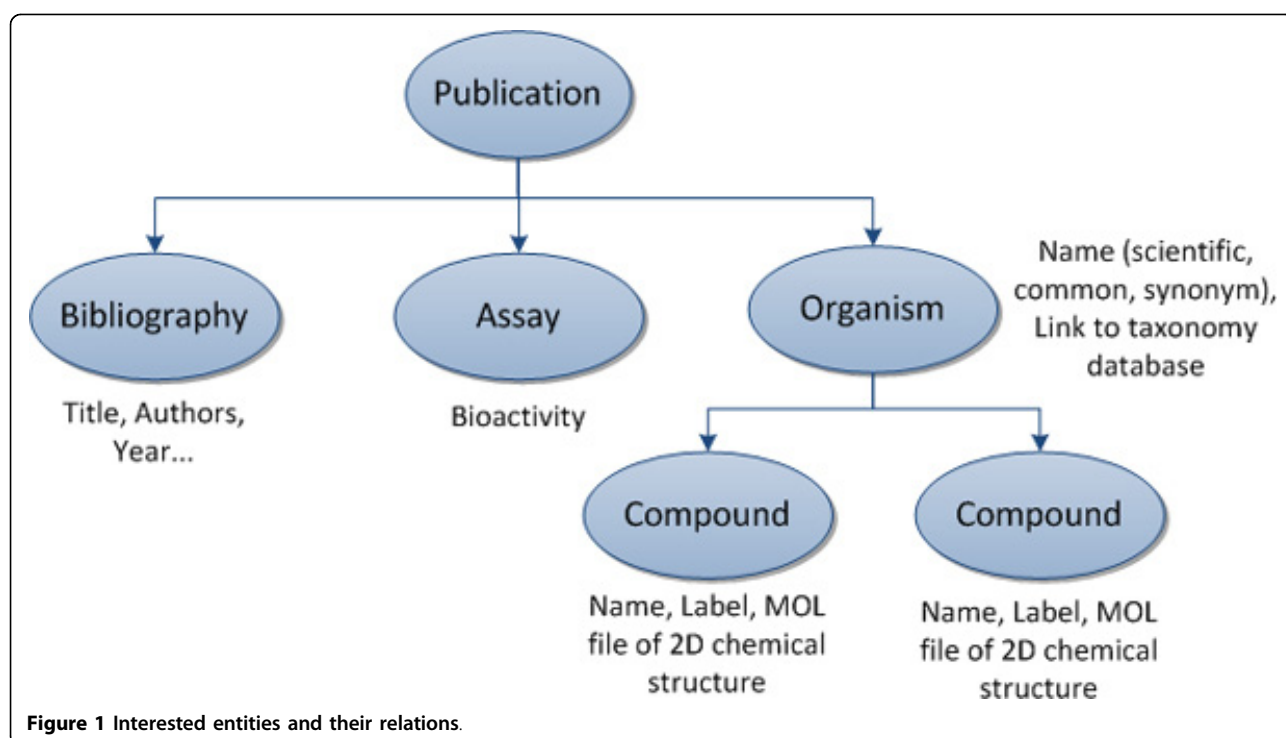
Publication

Bibliography

Assay

Organism

Name (scientific, common, synonym), Link to taxonomy database

Title, Authors, Year...

Bioactivity

Compound

Compound

Name, Label, MOL file of 2D chemical structure

Name, Label, MOL file of 2D chemical structure

**Figure 1 Interested entities and their relations**.